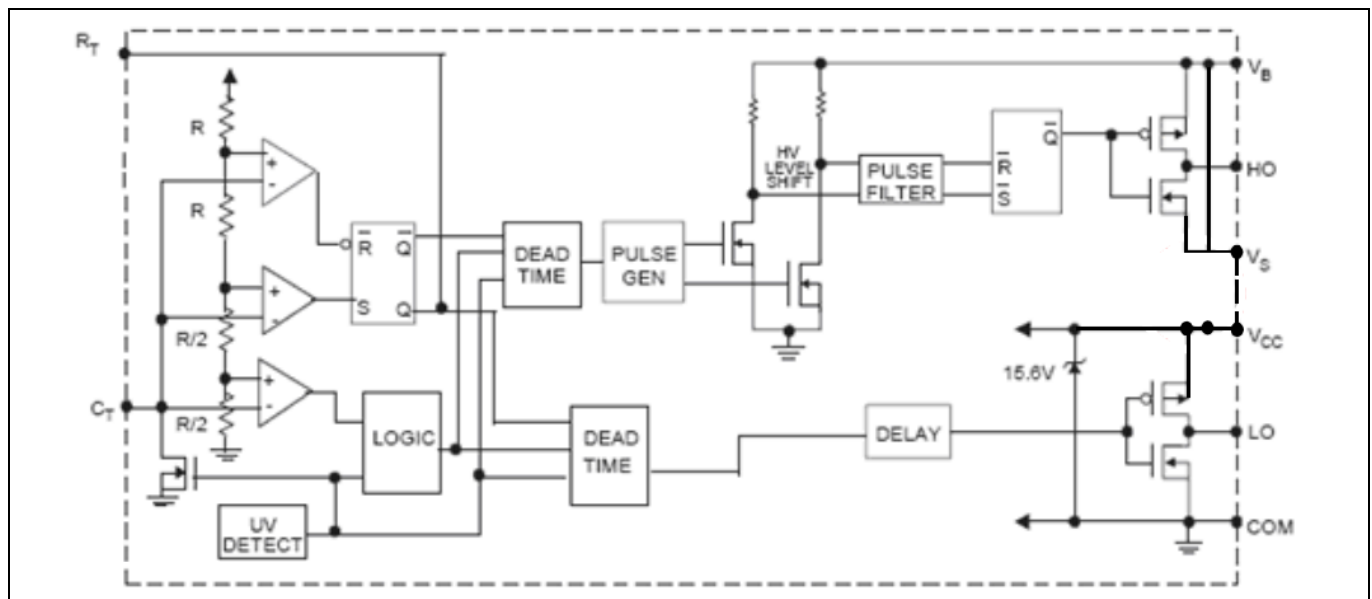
$R_T$

R

R

R/2

R/2

$C_T$

$\overline{R}$ $\overline{Q}$

S Q

DEAD TIME

PULSE GEN

HV LEVEL SHIFT

PULSE FILTER

$\overline{R}$

$\overline{S}$

$\overline{Q}$

$V_B$

HO

$V_S$

$V_{CC}$

15.6V

LOGIC

DEAD TIME

DELAY

LO

UV DETECT

COM